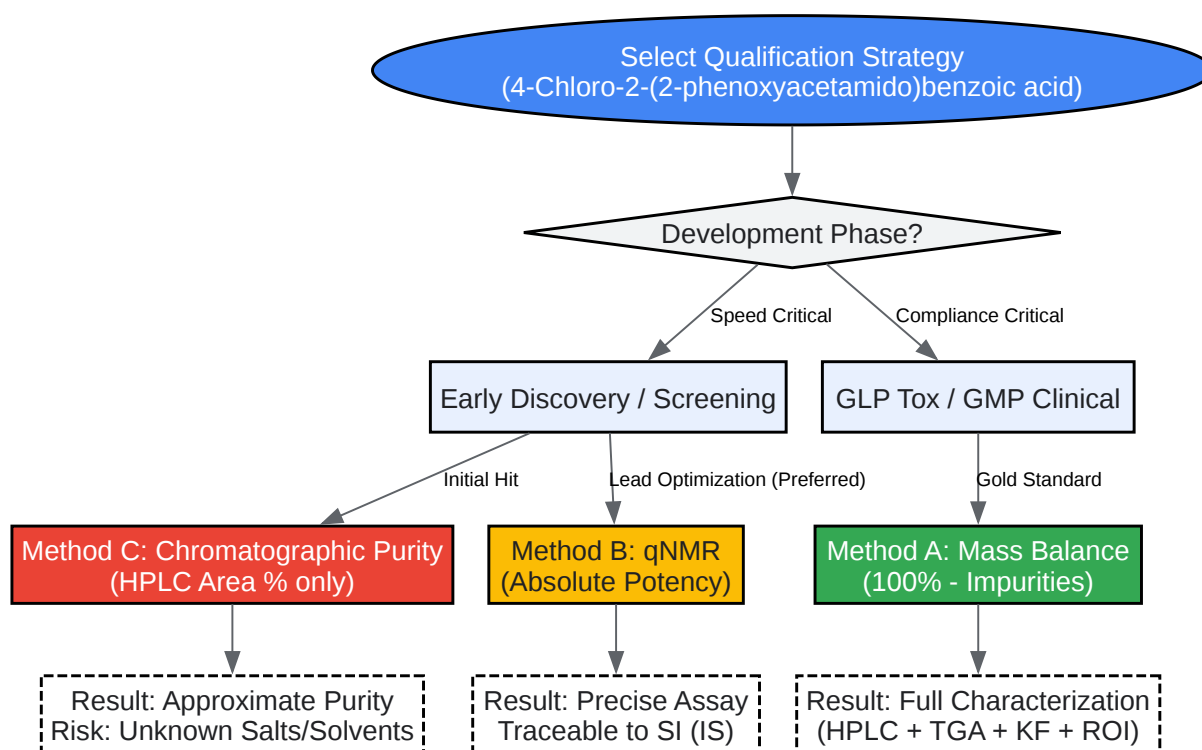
Select Qualification Strategy
(4-Chloro-2-(2-phenoxyacetamido)benzoic acid)

Development Phase?

Speed Critical

Compliance Critical

Early Discovery / Screening

GLP Tox / GMP Clinical

Initial Hit

Lead Optimization (Preferred)

Gold Standard

Method C: Chromatographic Purity
(HPLC Area % only)

Method B: qNMR
(Absolute Potency)

Method A: Mass Balance
(100% - Impurities)

Result: Approximate Purity
Risk: Unknown Salts/Solvents

Result: Precise Assay
Traceable to SI (IS)

Result: Full Characterization
(HPLC + TGA + KF + ROI)